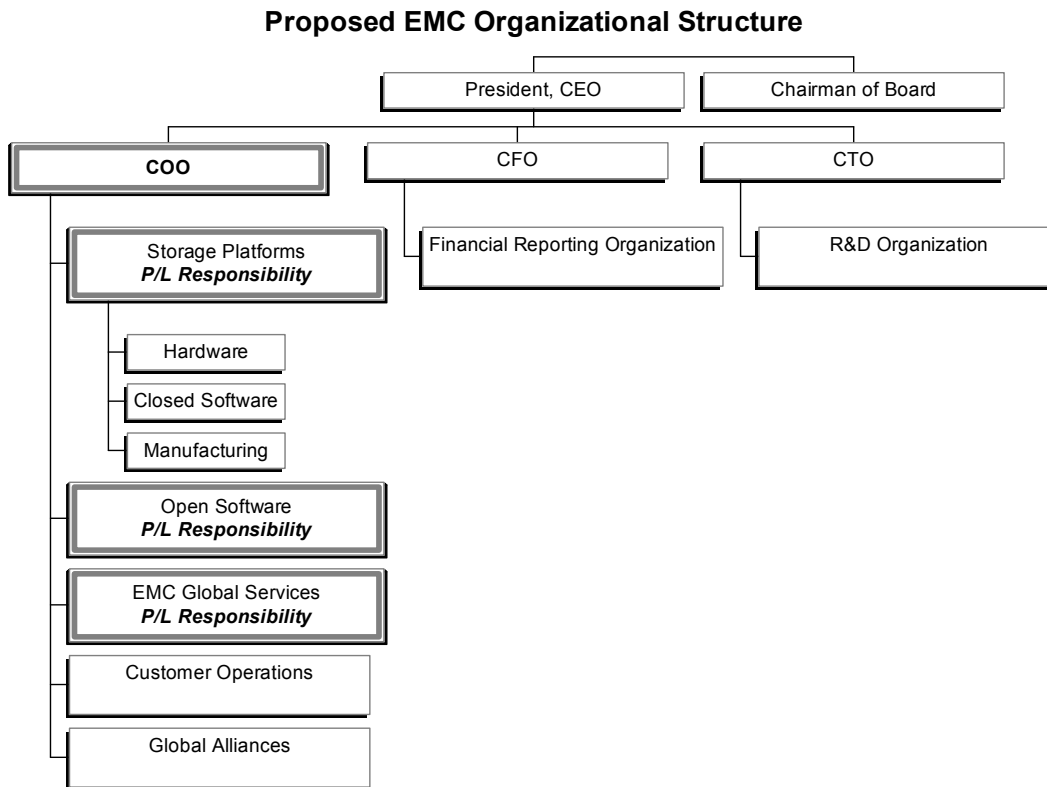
Proposed EMC Organizational Structure

President, CEO

Chairman of Board

COO

CFO

CTO

Storage Platforms
P/L Responsibility

Financial Reporting Organization

R&D Organization

Hardware

Closed Software

Manufacturing

Open Software
P/L Responsibility

EMC Global Services
P/L Responsibility

Customer Operations

Global Alliances